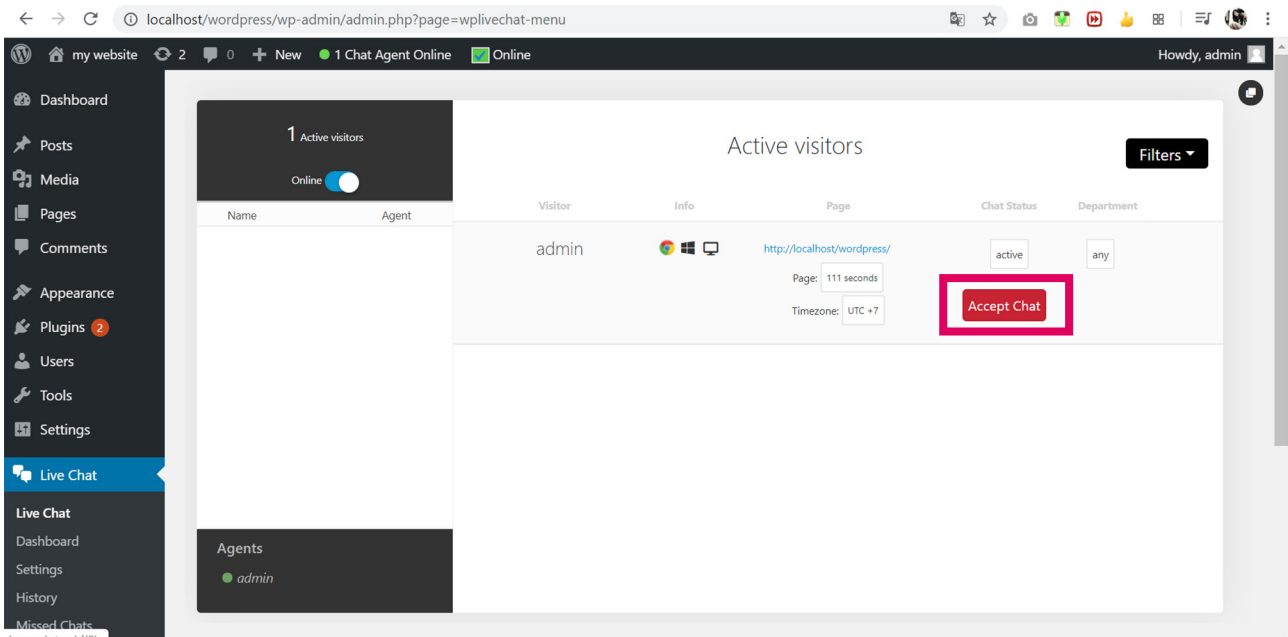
localhost/wordpress/wp-admin/admin.php?page=wplivechat-menu

my website 2 0 New 1 Chat Agent Online Online Howdy, admin

Dashboard
Posts
Media
Pages
Comments
Appearance
Plugins 2
Users
Tools
Settings
Live Chat
Live Chat
Dashboard
Settings
History
Missed Chats

1 Active visitors
Online

| Name | Agent |
|---|---|

Agents
admin

Active visitors

Filters

| Visitor | Info | Page | Chat Status | Department |
|---|---|---|---|---|
| admin | | http://localhost/wordpress/ Page: 111 seconds Timezone: UTC +7 | active Accept Chat | any |